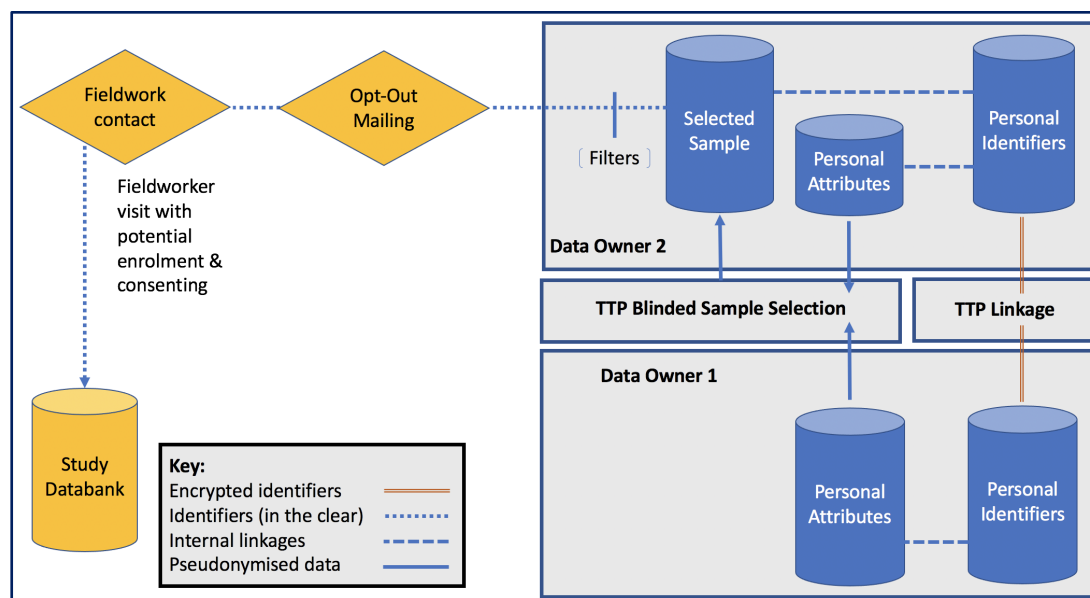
Fieldwork contact

Opt-Out Mailing

Filters

Selected Sample

Personal Attributes

Personal Identifiers

Fieldworker visit with potential enrolment & consenting

Data Owner 2

TTP Blinded Sample Selection

TTP Linkage

Data Owner 1

Study Databank

Key:
Encrypted identifiers
Identifiers (in the clear)
Internal linkages
Pseudonymised data

Personal Attributes

Personal Identifiers